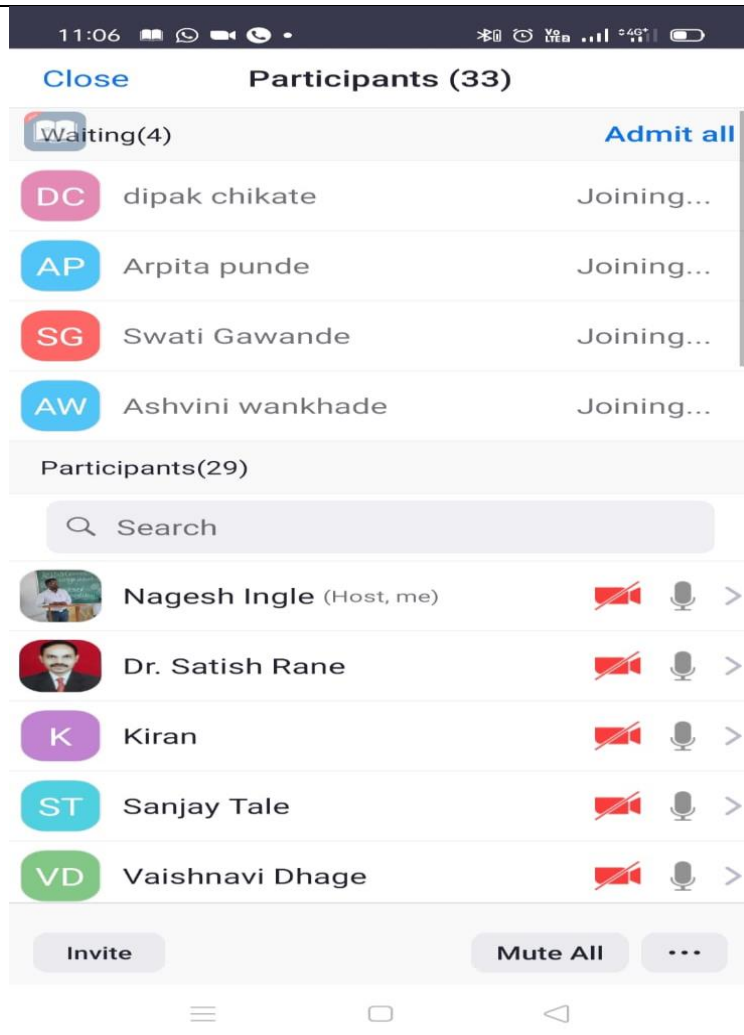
11:06

Close Participants (33)

Waiting(4) Admit all

DC dipak chikate Joining...

AP Arpita punde Joining...

SG Swati Gawande Joining...

AW Ashvini wankhade Joining...

Participants(29)

Search

Nagesh Ingle (Host, me)

Dr. Satish Rane

K Kiran

ST Sanjay Tale

VD Vaishnavi Dhage

Invite Mute All ...